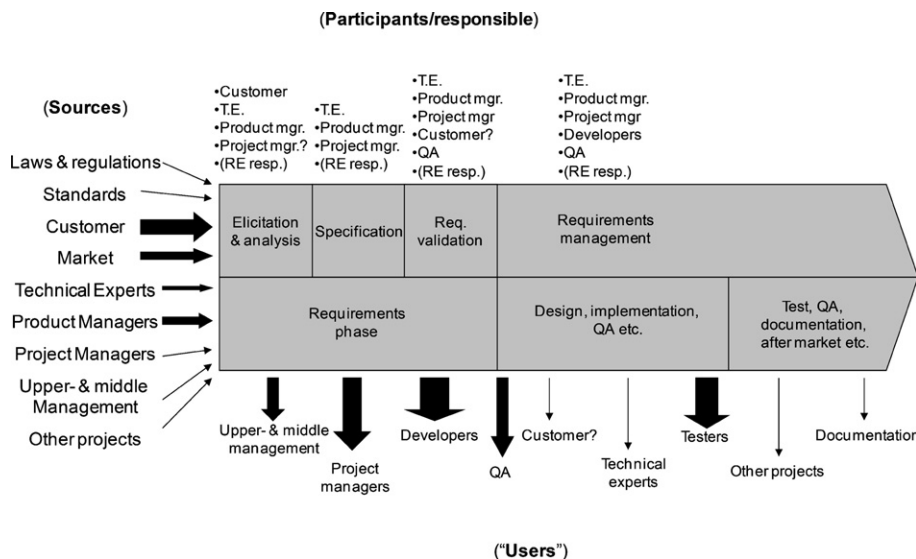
(Participants/responsible)

(Sources)

•Customer
•T.E.
•Product mgr.
•Project mgr.?
•(RE resp.)

•T.E.
•Product mgr.
•Project mgr.
•(RE resp.)

•T.E.
•Product mgr.
•Project mgr
•Customer?
•QA
•(RE resp.)

•T.E.
•Product mgr.
•Project mgr
•Developers
•QA
•(RE resp.)

Laws & regulations
Standards
Customer
Market
Technical Experts
Product Managers
Project Managers
Upper- & middle Management
Other projects

Elicitation & analysis

Specification

Req. validation

Requirements management

Requirements phase

Design, implementation, QA etc.

Test, QA, documentation, after market etc.

Upper- & middle management

Project managers

Developers

QA

Customer?

Technical experts

Testers

Other projects

Documentatio

("Users")